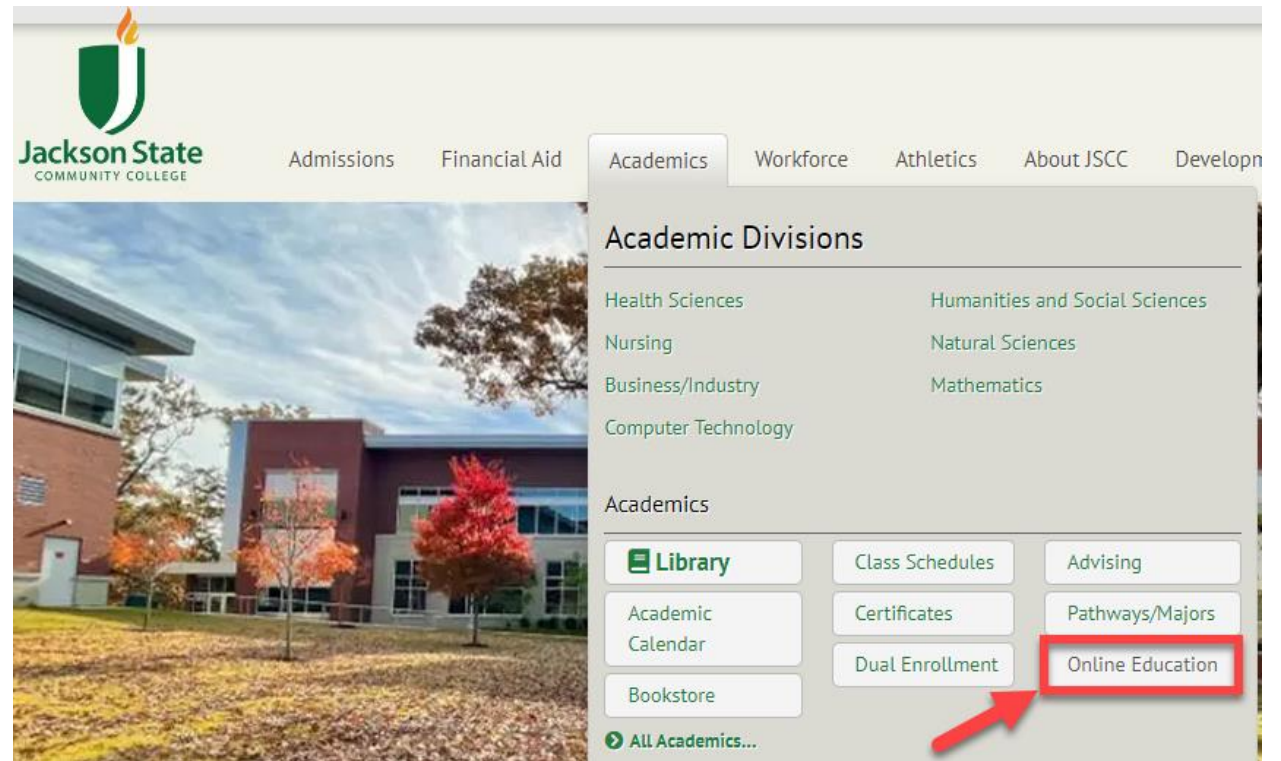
Jackson State
COMMUNITY COLLEGE

Admissions Financial Aid Academics Workforce Athletics About JSCC Developm

Academic Divisions

Health Sciences
Nursing
Business/Industry
Computer Technology

Humanities and Social Sciences
Natural Sciences
Mathematics

Academics

Library
Academic Calendar
Bookstore

Class Schedules
Certificates
Dual Enrollment

Advising
Pathways/Majors
Online Education

All Academics...